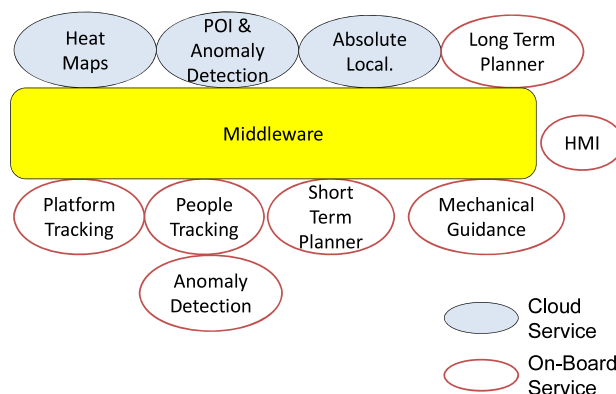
Heat Maps

POI & Anomaly Detection

Absolute Local.

Long Term Planner

Middleware

HMI

Platform Tracking

People Tracking

Short Term Planner

Mechanical Guidance

Anomaly Detection

Cloud Service

On-Board Service